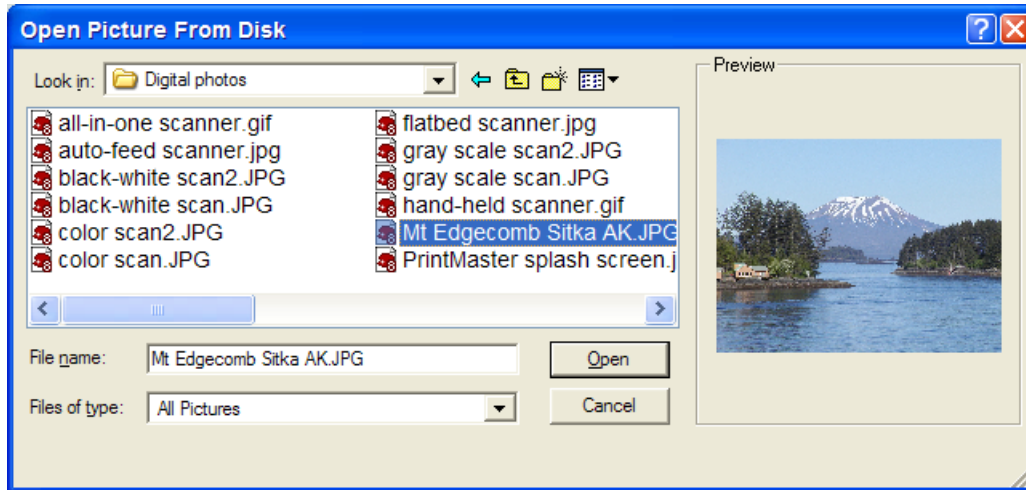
Open Picture From Disk

Look in: Digital photos

all-in-one scanner.gif
auto-feed scanner.jpg
black-white scan2.JPG
black-white scan.JPG
color scan2.JPG
color scan.JPG

flatbed scanner.jpg
gray scale scan2.JPG
gray scale scan.JPG
hand-held scanner.gif
Mt Edgecomb Sitka AK.JPG
PrintMaster splash screen.j

Preview

File name: Mt Edgecomb Sitka AK.JPG

Open

Files of type: All Pictures

Cancel